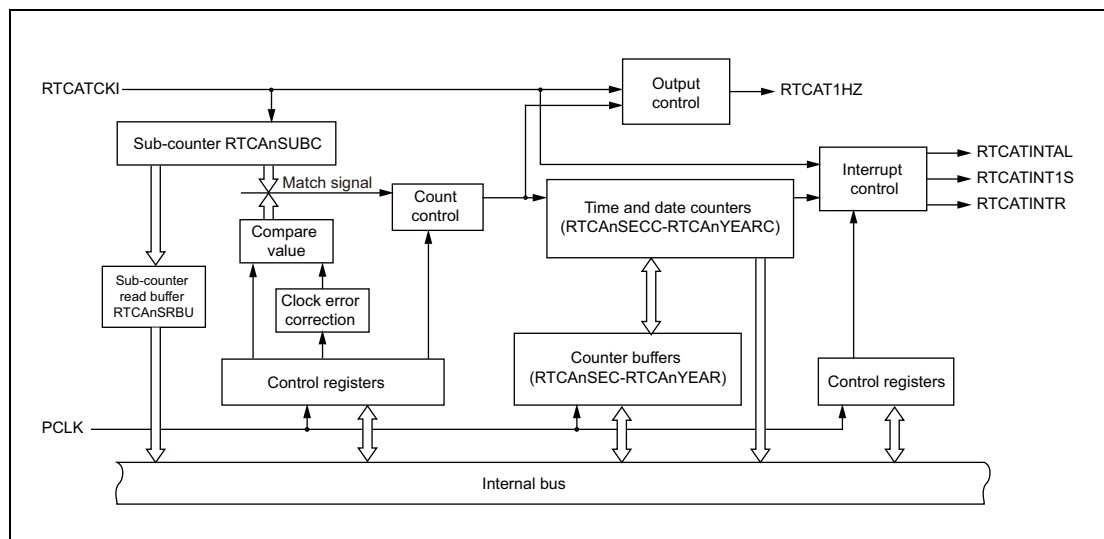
RTCATCKI

Output control

RTCAT1HZ

Sub-counter RTCAnSUBC

Match signal

Count control

Time and date counters (RTCAnSECC-RTCAnYEARC)

Interrupt control

RTCATINTAL

RTCATINT1S

RTCATINTR

Compare value

Sub-counter read buffer RTCAnSRBU

Clock error correction

Counter buffers (RTCAnSEC-RTCAnYEAR)

Control registers

Control registers

PCLK

Internal bus